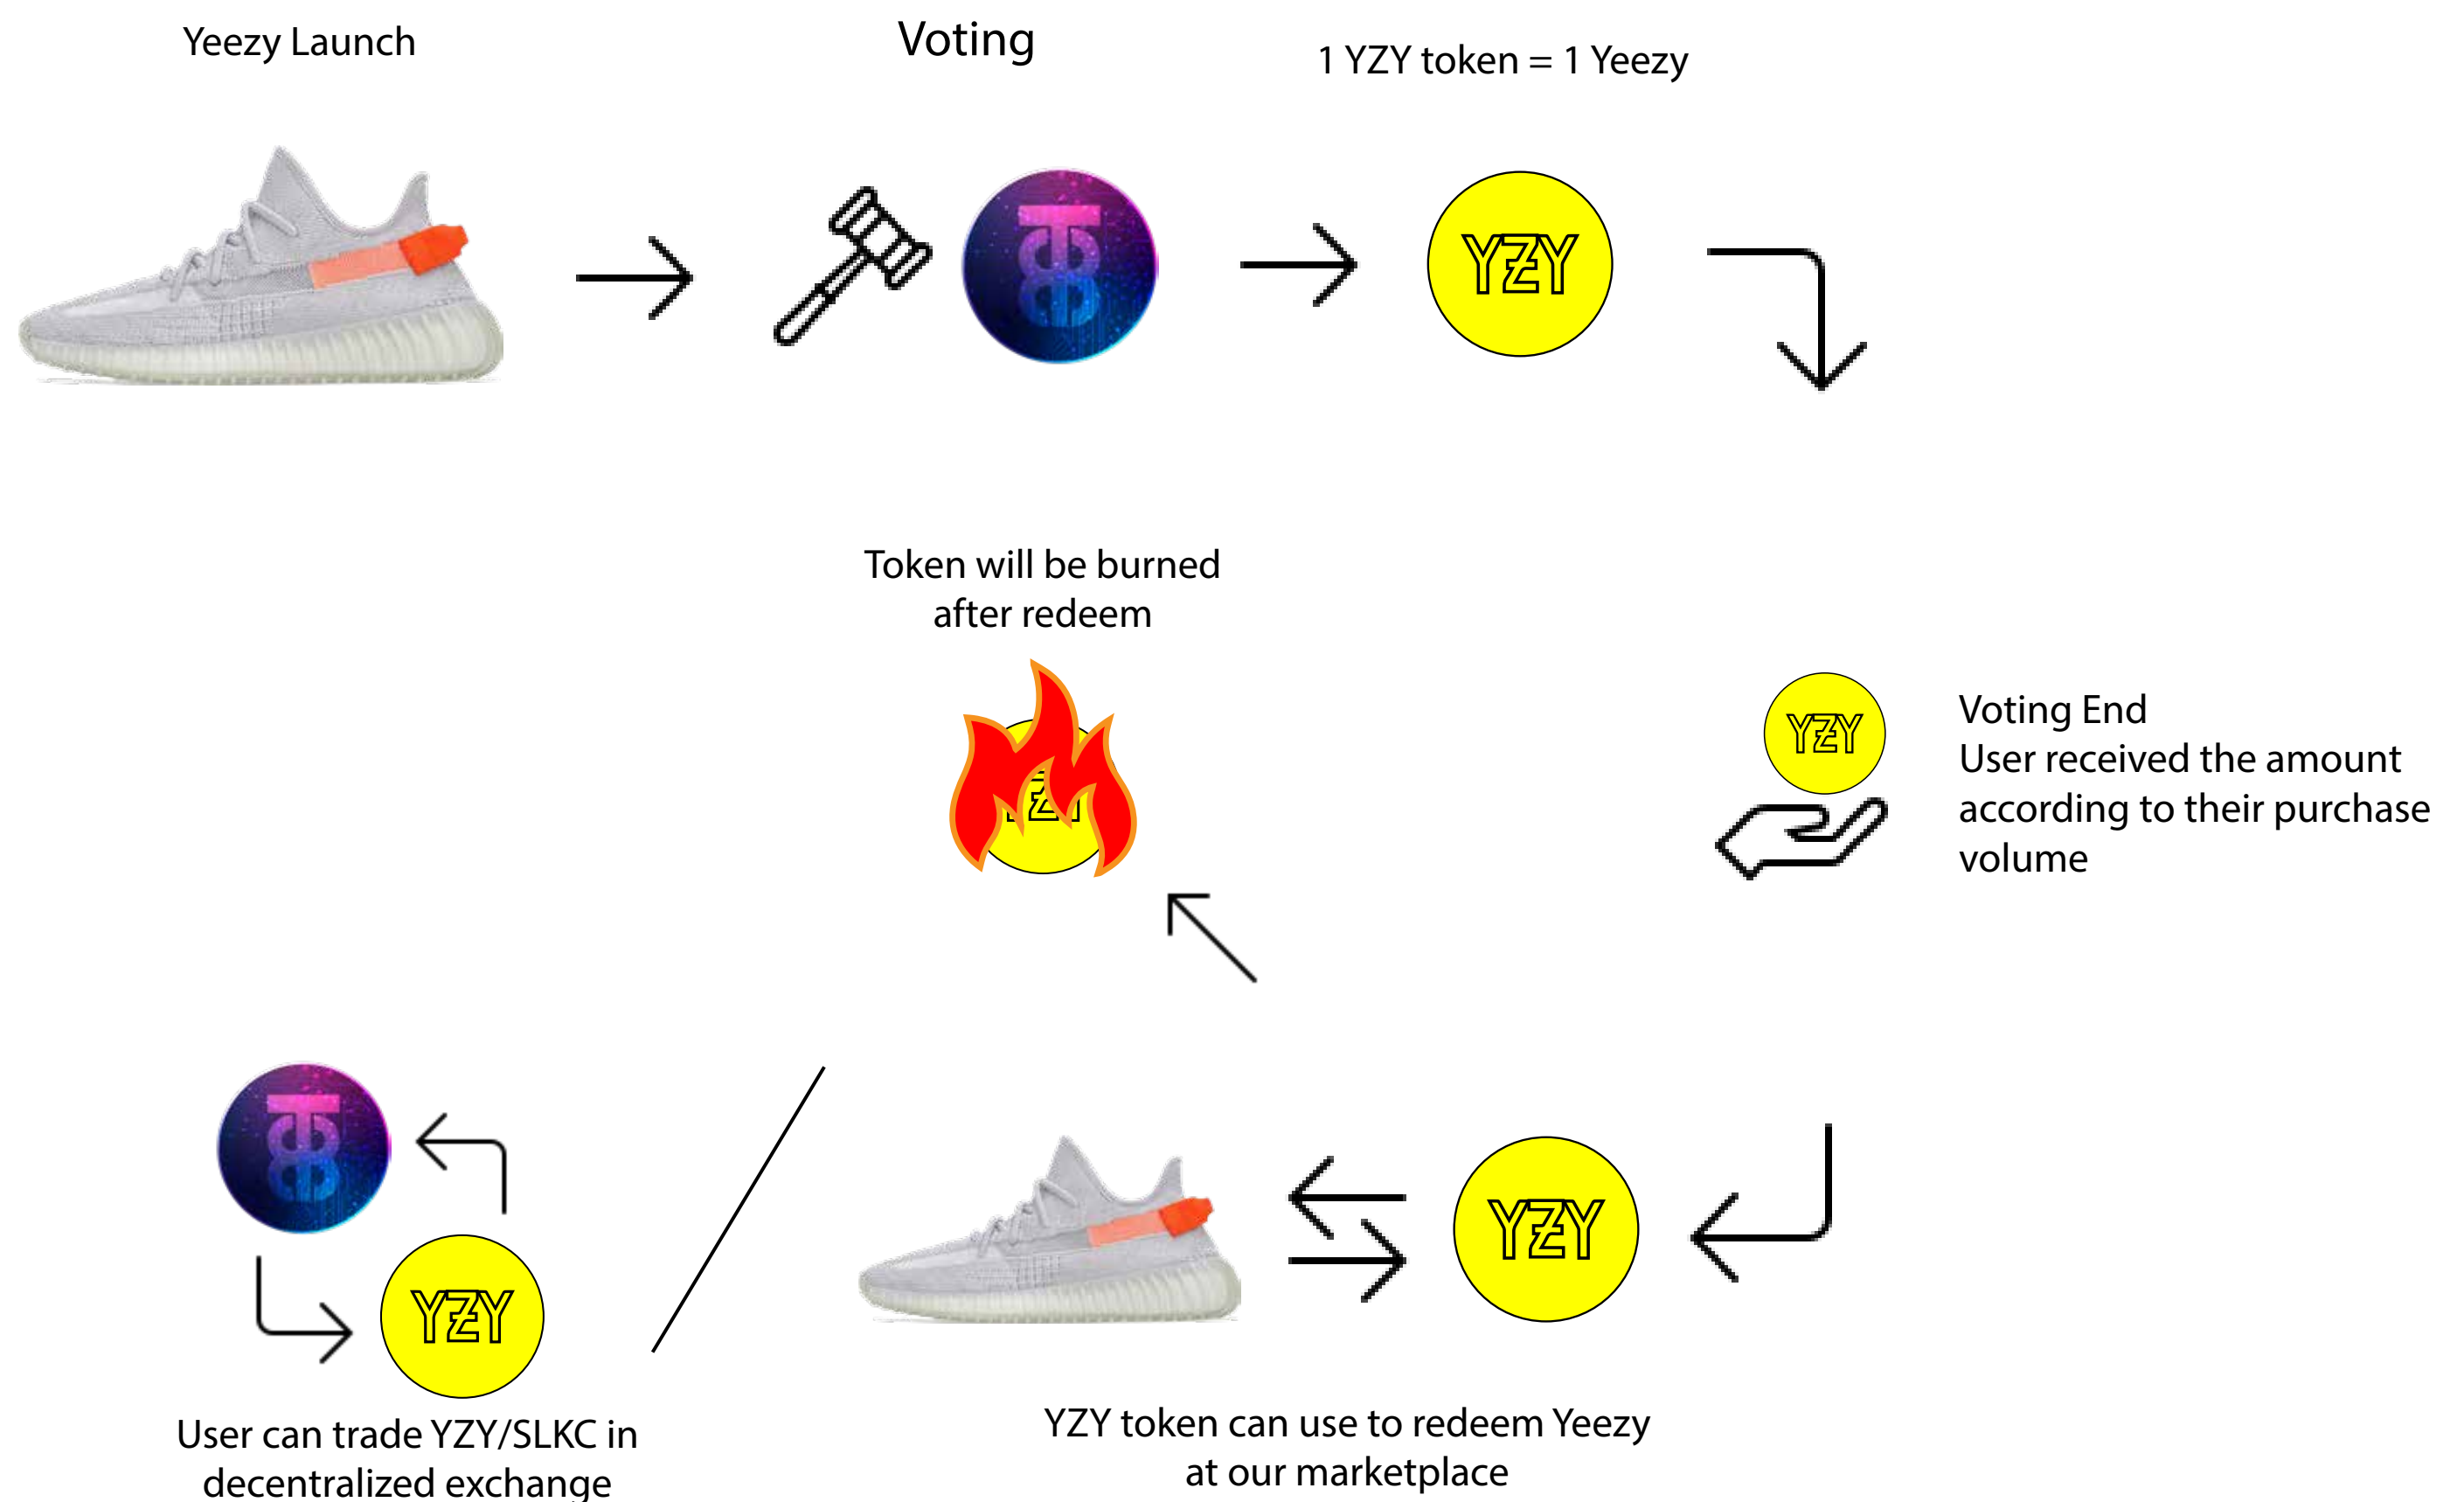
Yeezy Launch

Voting

1 YZY token = 1 Yeezy

YZY

Token will be burned after redeem

YZY

Voting End
User received the amount according to their purchase volume

YZY

YZY

User can trade YZY/SLKC in decentralized exchange

YZY token can use to redeem Yeezy at our marketplace